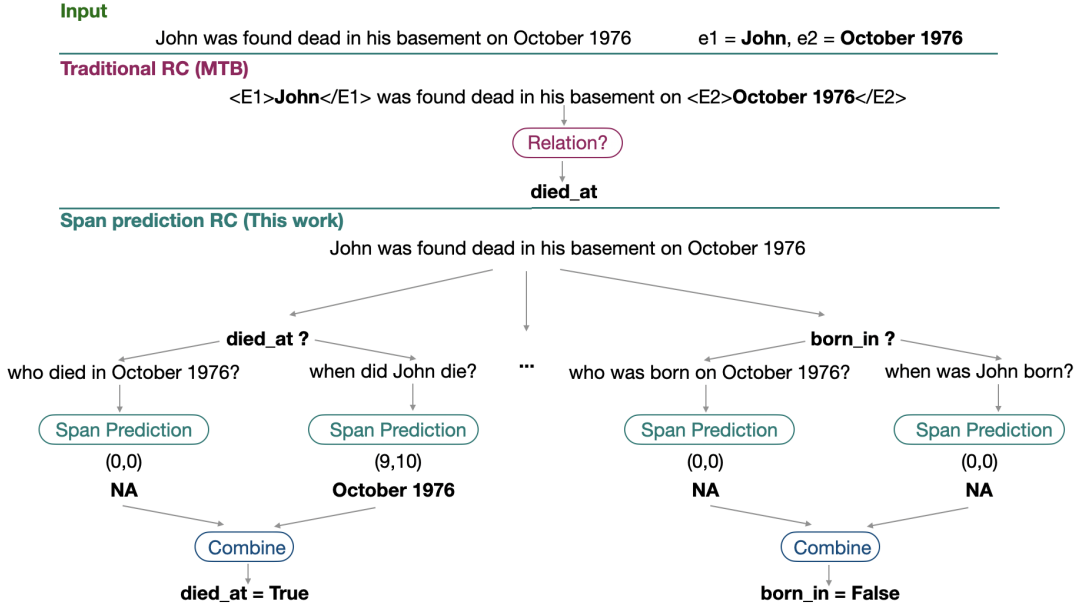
Input

John was found dead in his basement on October 1976 e1 = John, e2 = October 1976

Traditional RC (MTB)

<E1>John</E1> was found dead in his basement on <E2>October 1976</E2>

Relation?

died_at

Span prediction RC (This work)

John was found dead in his basement on October 1976

died_at ?

who died in October 1976?

when did John die?

...

born_in ?

who was born on October 1976?

when was John born?

Span Prediction

Span Prediction

Span Prediction

Span Prediction

(0,0)

NA

(9,10)

October 1976

(0,0)

NA

(0,0)

NA

Combine

died_at = True

Combine

born_in = False